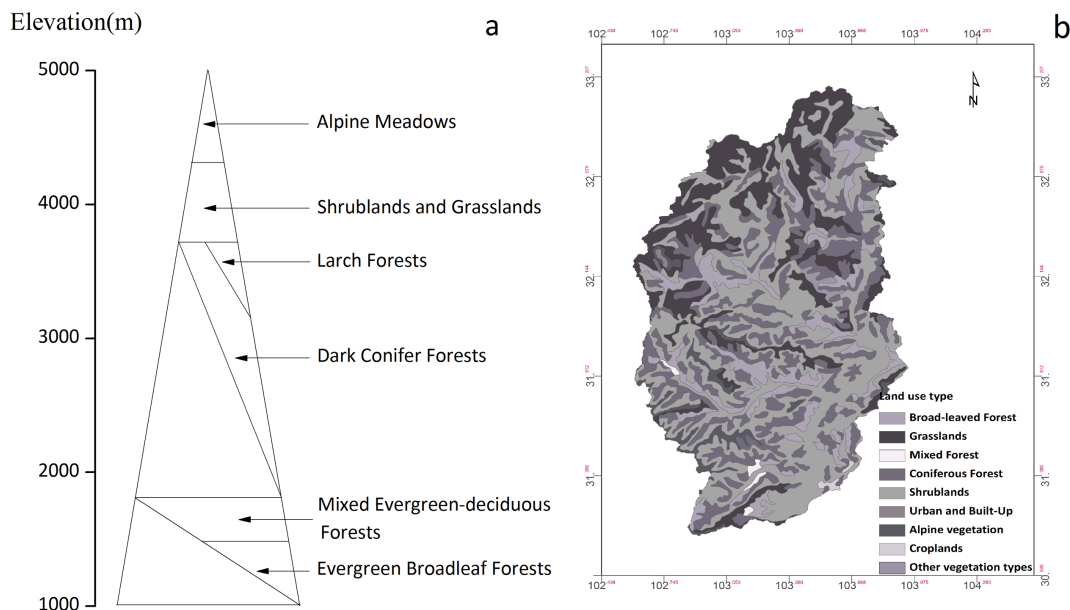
Elevation(m)

a

5000

4000

3000

2000

1000

Alpine Meadows

Shrublands and Grasslands

Larch Forests

Dark Conifer Forests

Mixed Evergreen-deciduous Forests

Evergreen Broadleaf Forests

b

$102^{.438}$ $102^{.745}$ $103^{.053}$ $103^{.360}$ $103^{.668}$ $103^{.975}$ $104^{.283}$

$33^{.237}$

$32^{.875}$

$32^{.148}$

$31^{.612}$

$31^{.080}$

$30^{.548}$

N

Land use type

Broad-leaved Forest

Grasslands

Mixed Forest

Coniferous Forest

Shrublands

Urban and Built-Up

Alpine vegetation

Croplands

Other vegetation types

$102^{.438}$ $102^{.745}$ $103^{.053}$ $103^{.360}$ $103^{.668}$ $103^{.975}$ $104^{.283}$